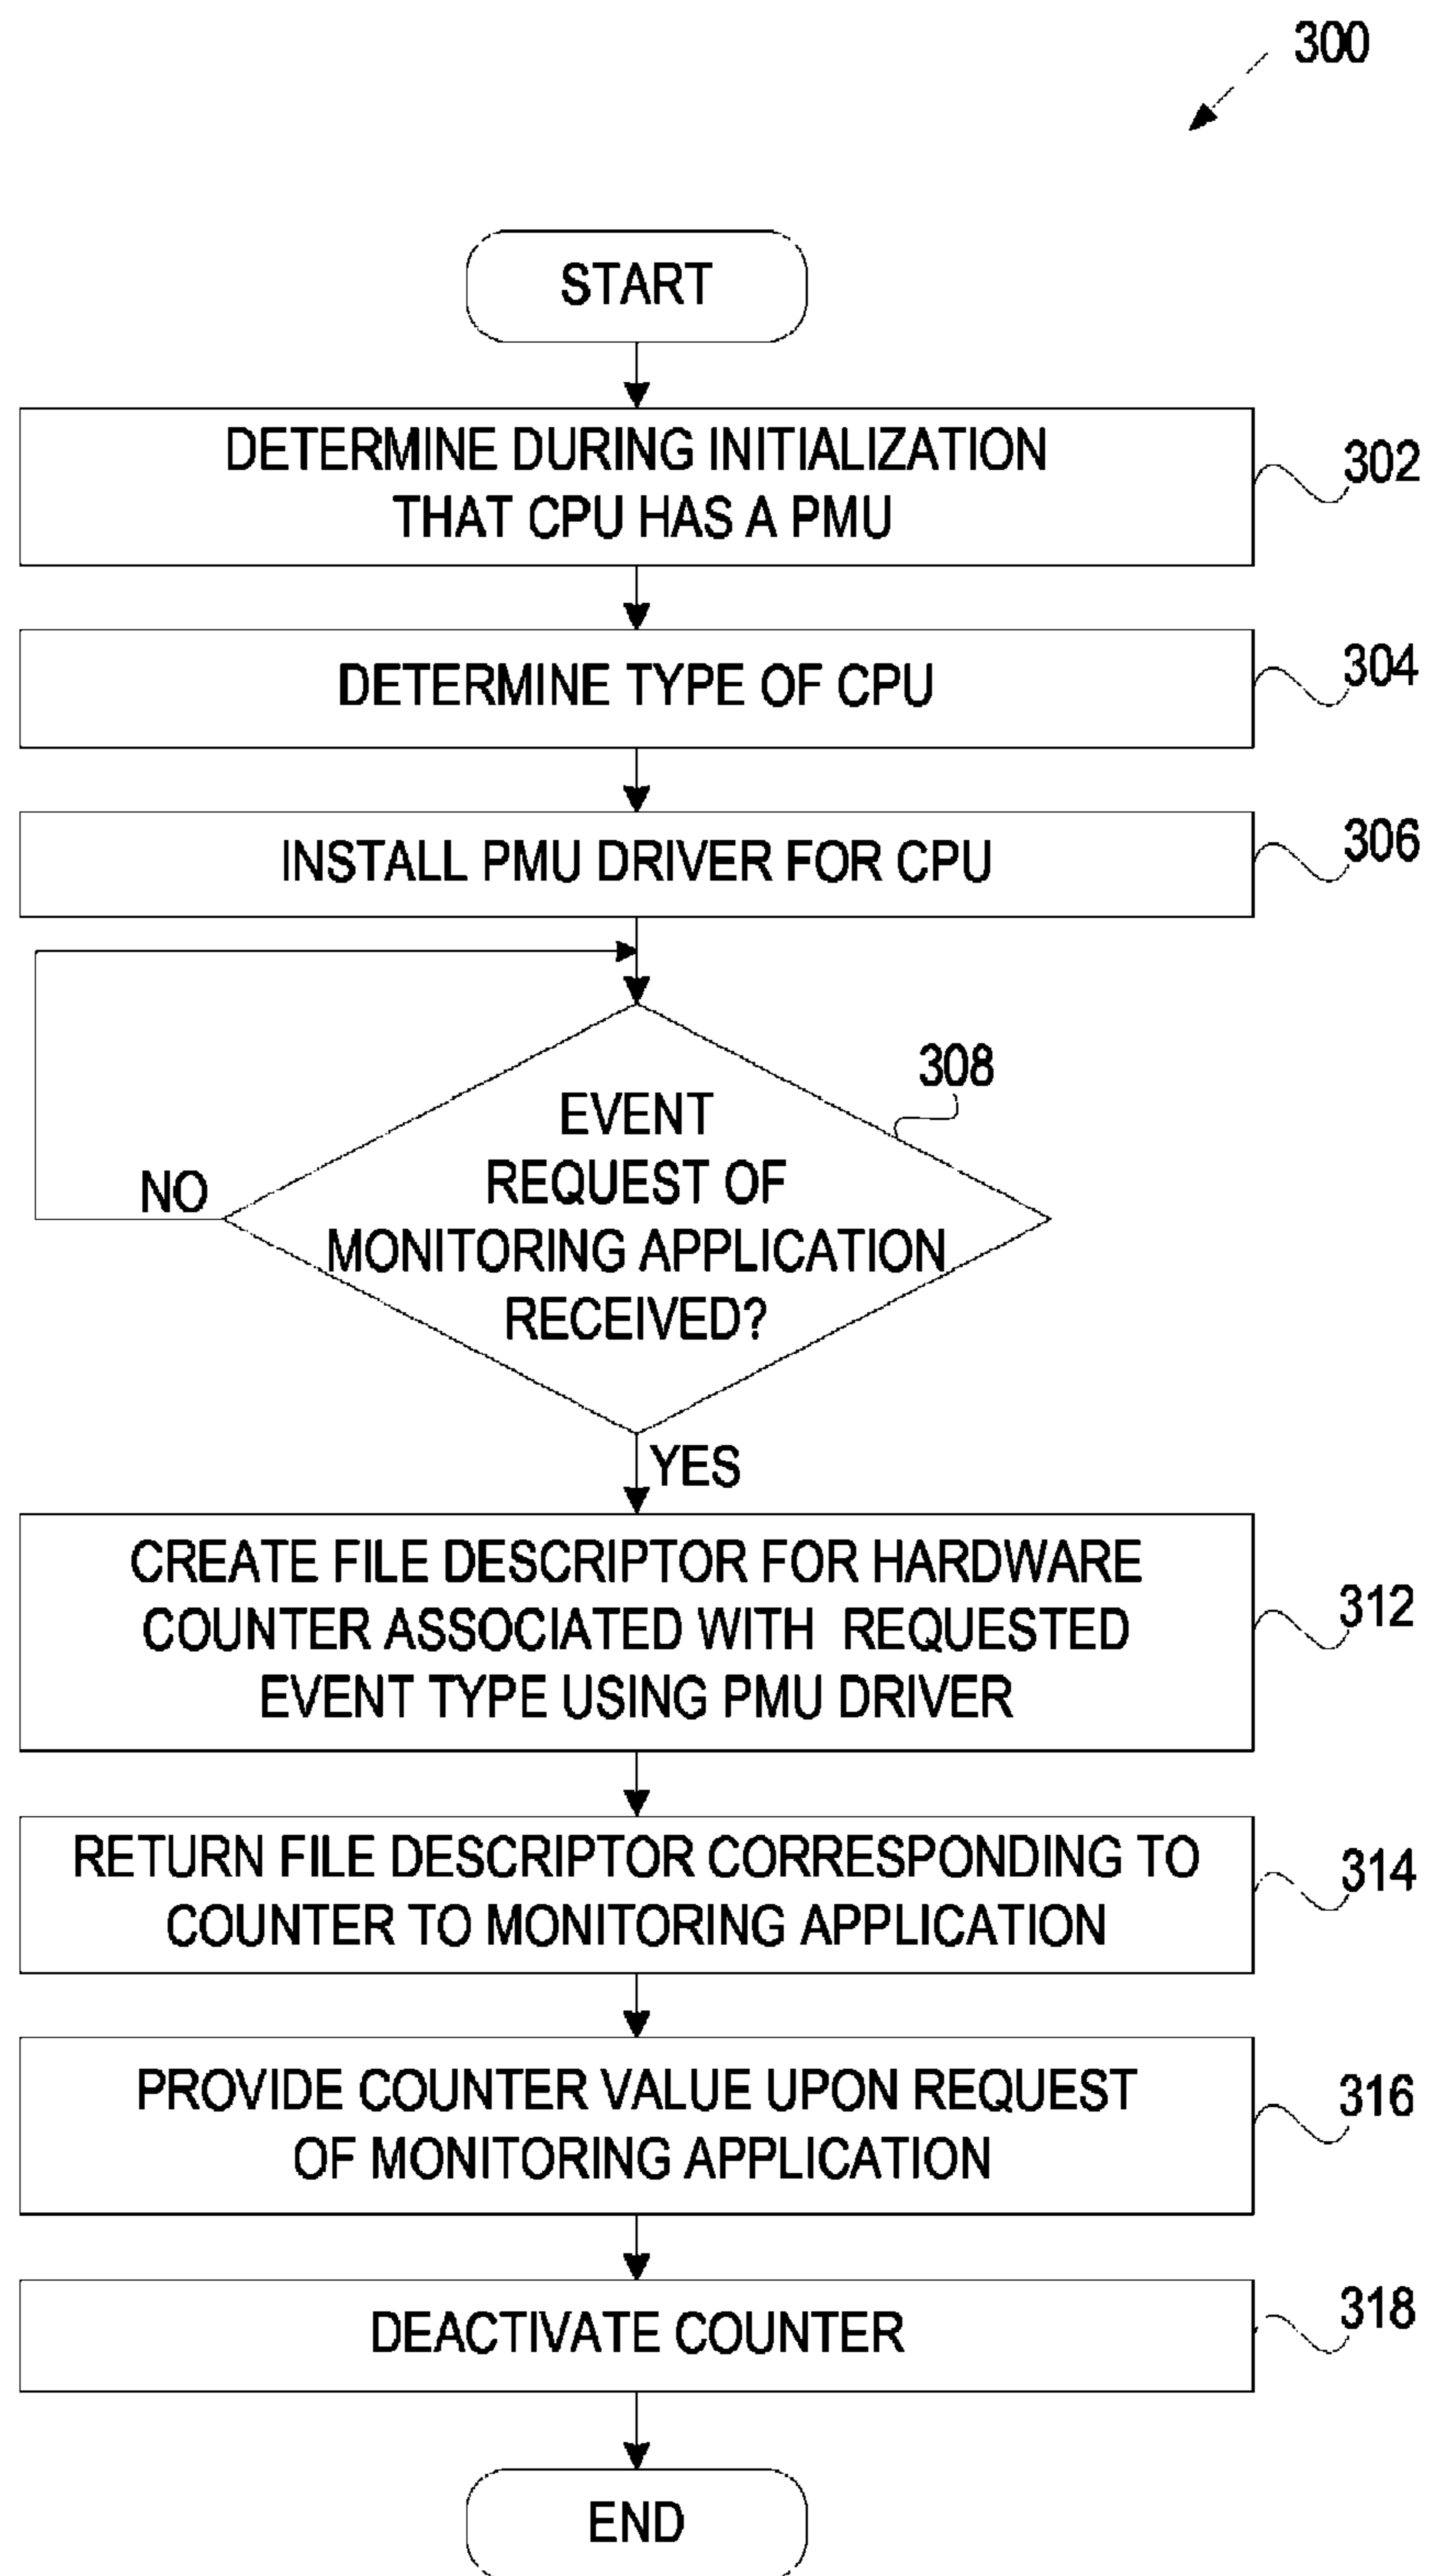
300

START

DETERMINE DURING INITIALIZATION THAT CPU HAS A PMU

302

DETERMINE TYPE OF CPU

304

INSTALL PMU DRIVER FOR CPU

306

EVENT REQUEST OF MONITORING APPLICATION RECEIVED?

308

NO

YES

CREATE FILE DESCRIPTOR FOR HARDWARE COUNTER ASSOCIATED WITH REQUESTED EVENT TYPE USING PMU DRIVER

312

RETURN FILE DESCRIPTOR CORRESPONDING TO COUNTER TO MONITORING APPLICATION

314

PROVIDE COUNTER VALUE UPON REQUEST OF MONITORING APPLICATION

316

DEACTIVATE COUNTER

318

END